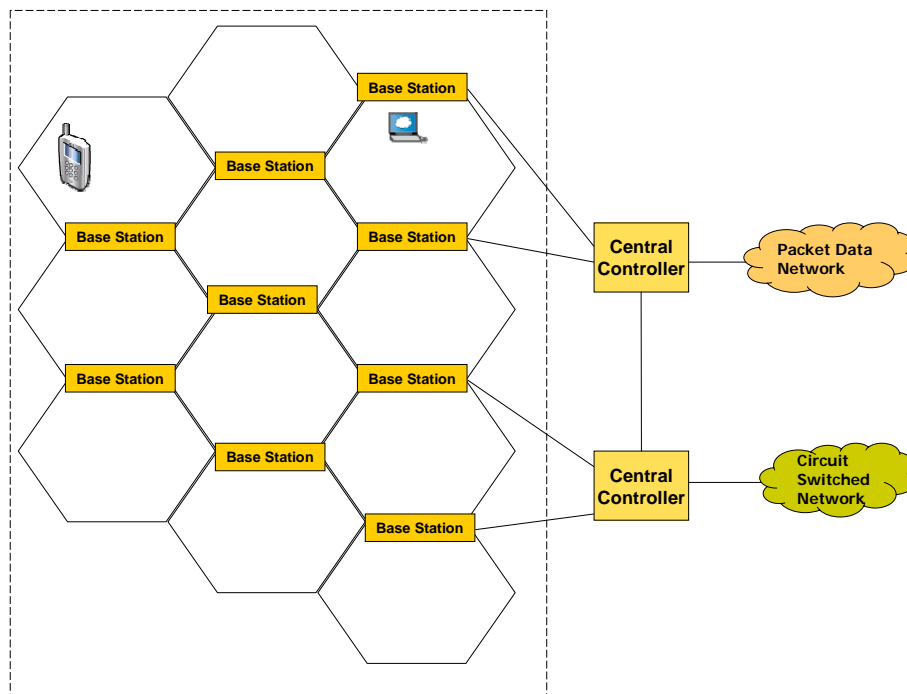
Base Station

Base Station

Base Station

Base Station

Base Station

Base Station

Base Station

Base Station

Base Station

Central Controller

Packet Data Network

Central Controller

Circuit Switched Network